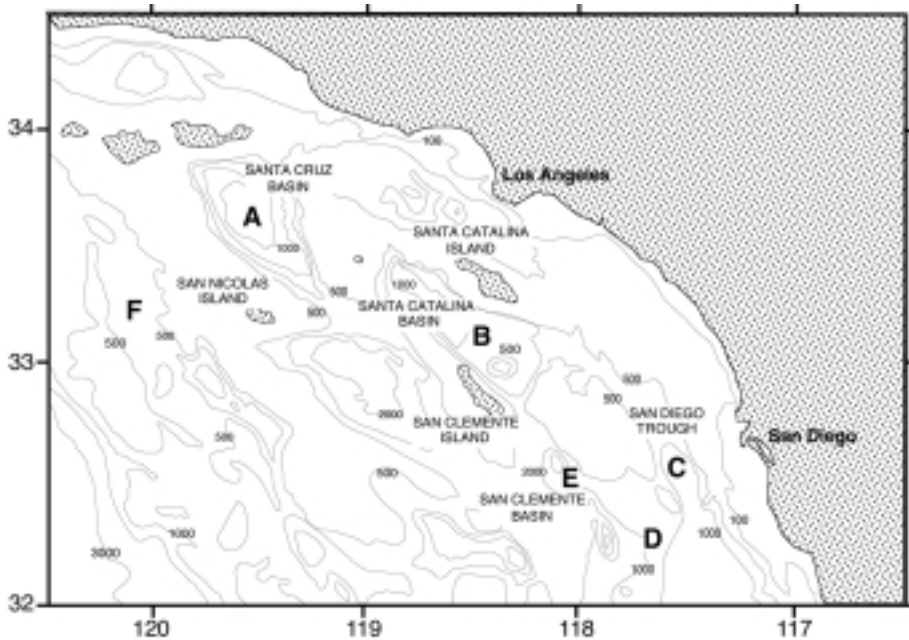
34
33
32
120
119
118
117
100
SANTA CRUZ BASIN
Los Angeles
A
1000
SANTA CATALINA ISLAND
SAN NICOLAS ISLAND
1200
500
F
500
SANTA CATALINA BASIN
500
B
500
500
900
500
SAN DIEGO TROUGH
2000
SAN CLEMENTE ISLAND
San Diego
500
500
2000
E
C
SAN CLEMENTE BASIN
100
1000
1000
D
2000
1000